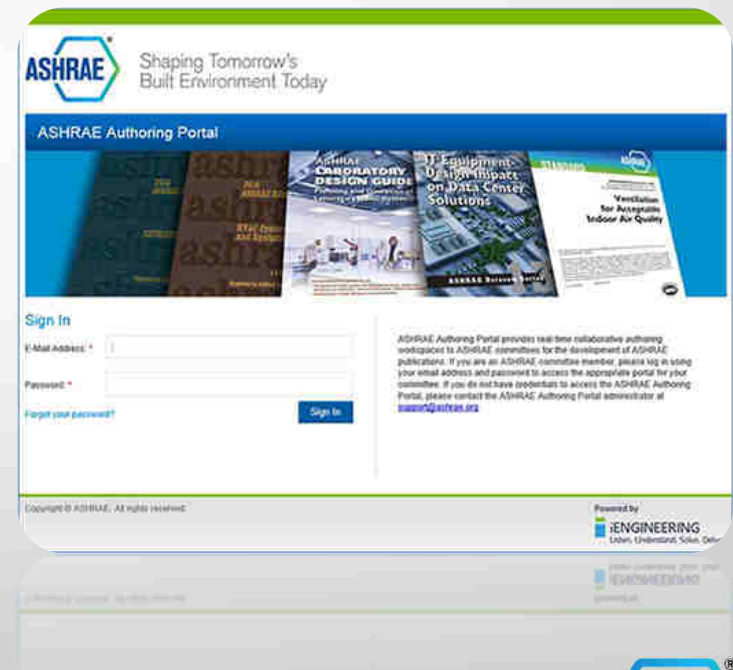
ASHRAE®

Shaping Tomorrow's Built Environment Today

ASHRAE Authoring Portal

ASHRAE LABORATORY DESIGN GUIDE

IT Equipment Design Impact on Data Center Solutions

Ventilation for Acceptable Indoor Air Quality

ASHRAE Datacom Series

Sign In

E-Mail Address: *

Password: *

Forgot your password?

Sign In

ASHRAE Authoring Portal provides real-time collaborative authoring workspaces to ASHRAE committees for the development of ASHRAE publications. If you are an ASHRAE committee member, please log in using your email address and password to access the appropriate portal for your committee. If you do not have credentials to access the ASHRAE Authoring Portal, please contact the ASHRAE Authoring Portal administrator at support@ashrae.org

Copyright © ASHRAE. All rights reserved.

Powered by

iENGINEERING
Listen. Understand. Solve. Deliver.